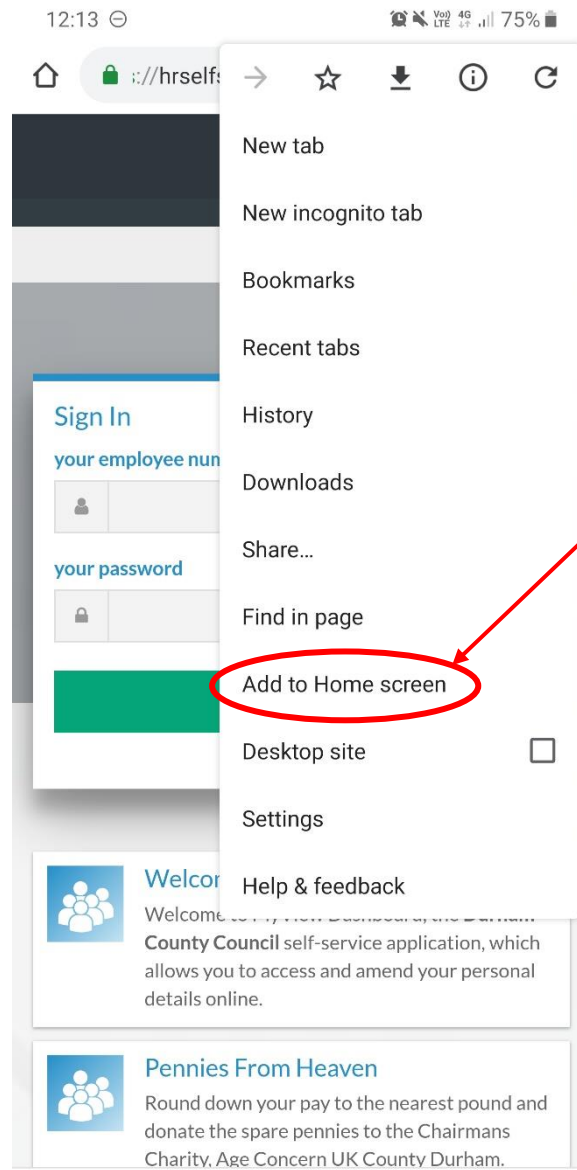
12:13 75%

://hrselfs

New tab

New incognito tab

Bookmarks

Recent tabs

History

Downloads

Share...

Find in page

Add to Home screen

Desktop site

Settings

Help & feedback

Sign In

your employee num

your password

Welco

Welcome to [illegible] County Council self-service application, which allows you to access and amend your personal details online.

Pennies From Heaven

Round down your pay to the nearest pound and donate the spare pennies to the Chairmans Charity, Age Concern UK County Durham.